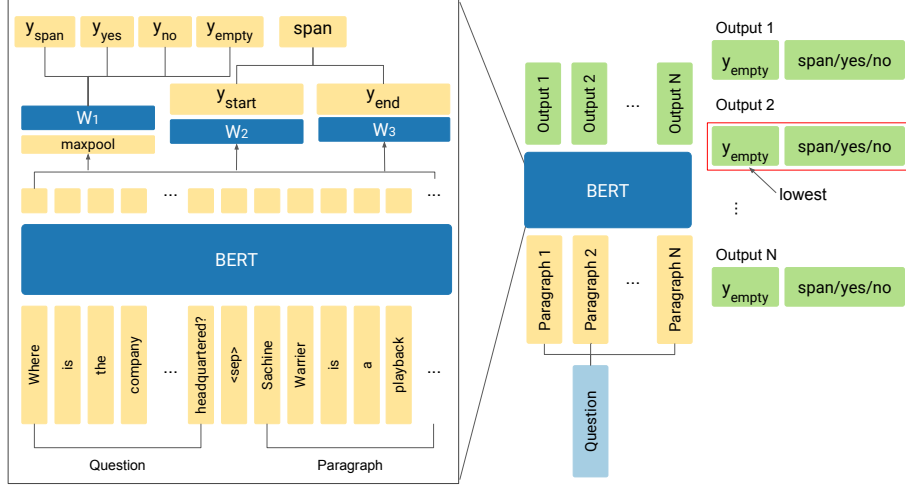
$y_{span}$ $y_{yes}$ $y_{no}$ $y_{empty}$ span

$y_{start}$ $y_{end}$

$W_1$ $W_2$ $W_3$

maxpool

…

…

BERT

Where is the company … headquartered? <sep> Sachine Warrier is a playback …

Question Paragraph

Output 1 Output 2 … Output N

BERT

Paragraph 1 Paragraph 2 … Paragraph N

Question

Output 1

$y_{empty}$ span/yes/no

Output 2

$y_{empty}$ span/yes/no

lowest

⋮

Output N

$y_{empty}$ span/yes/no